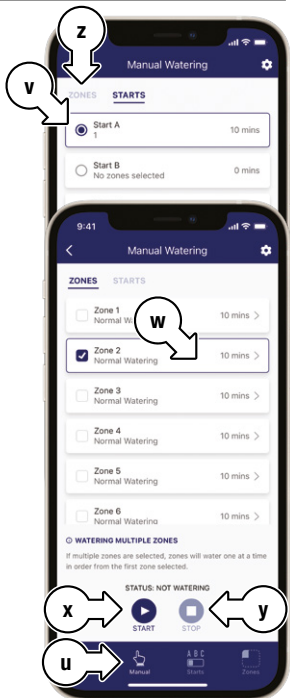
z

v

Manual Watering

ZONES STARTS

Start A
1
10 mins

Start B
No zones selected
0 mins

9:41

Manual Watering

ZONES STARTS

Zone 1
Normal W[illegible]
10 mins

w

Zone 2
Normal Watering
10 mins

Zone 3
Normal Watering
10 mins

Zone 4
Normal Watering
10 mins

Zone 5
Normal Watering
10 mins

Zone 6
Normal Watering
10 mins

WATERING MULTIPLE ZONES

If multiple zones are selected, zones will water one at a time in order from the first zone selected.

STATUS: NOT WATERING

x

START

STOP

y

u

Manual

A B C
Starts

Zones